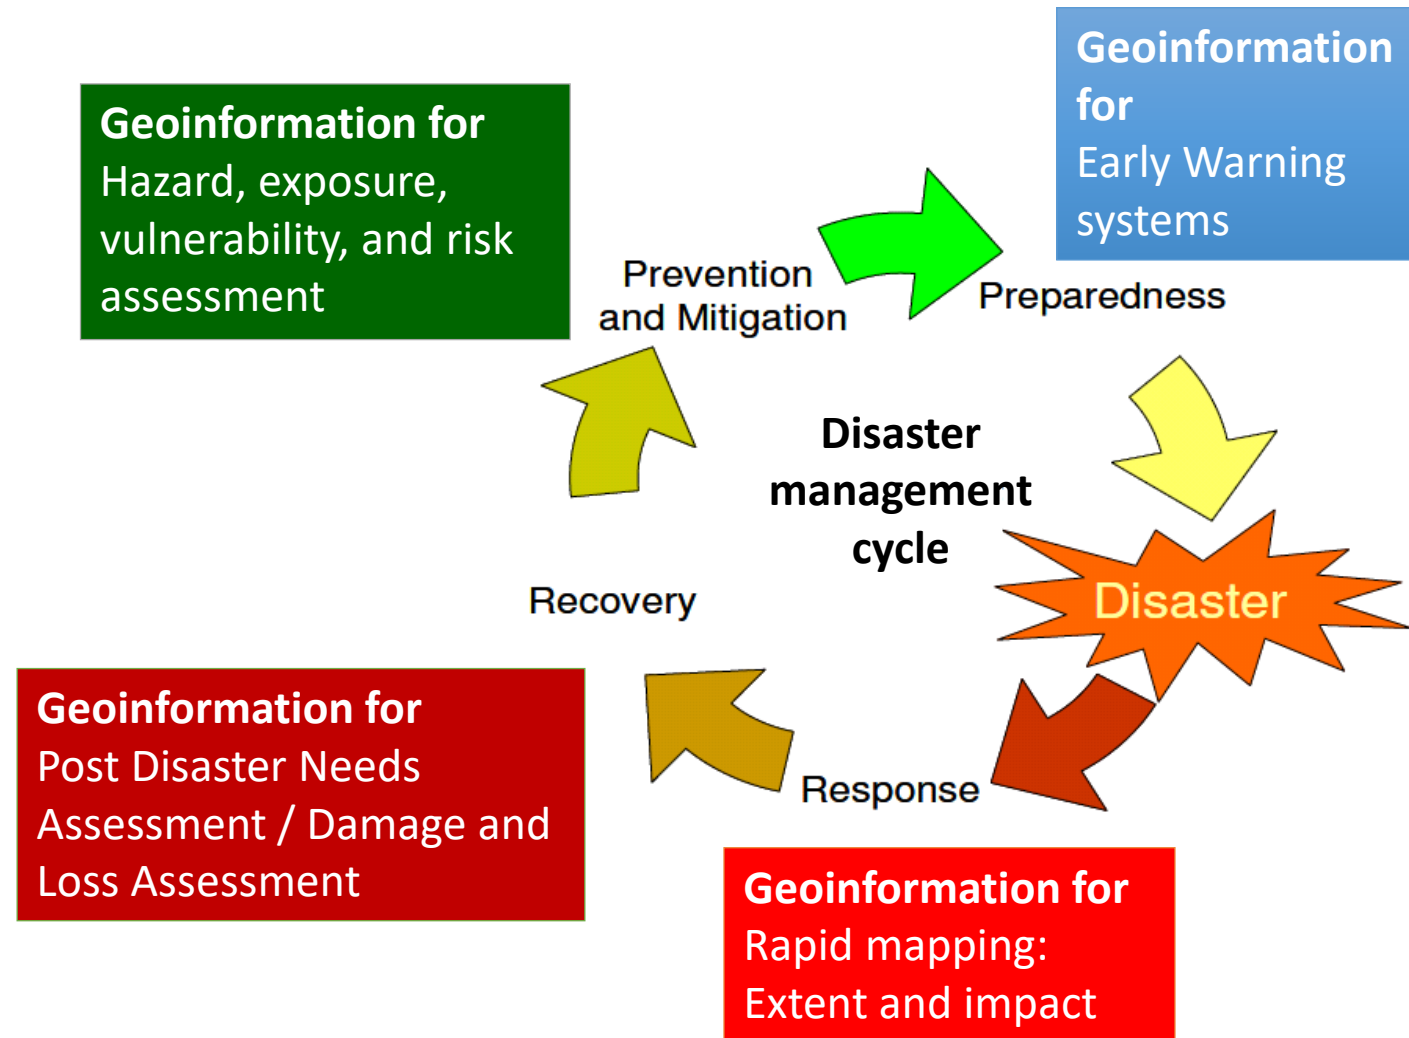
Geoinformation for
Hazard, exposure, vulnerability, and risk assessment

Geoinformation for
Early Warning systems

Prevention and Mitigation

Preparedness

Disaster management cycle

Disaster

Recovery

Response

Geoinformation for
Post Disaster Needs Assessment / Damage and Loss Assessment

Geoinformation for
Rapid mapping: Extent and impact